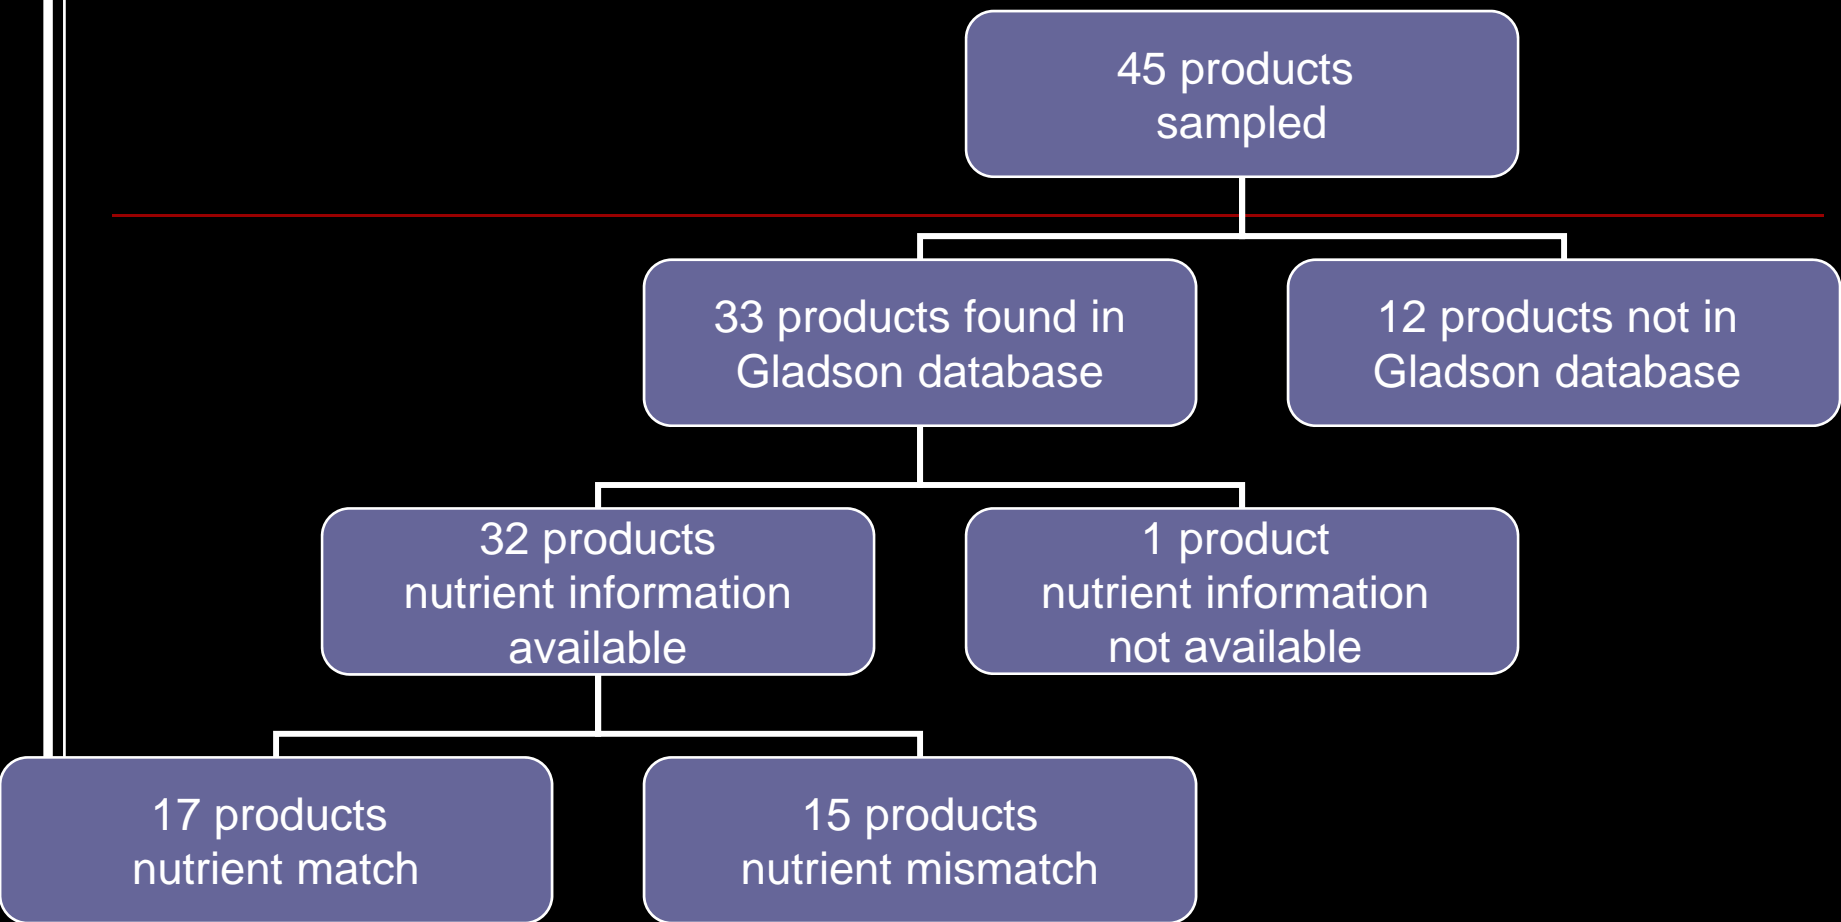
45 products sampled

33 products found in Gladson database

12 products not in Gladson database

32 products nutrient information available

1 product nutrient information not available

17 products nutrient match

15 products nutrient mismatch